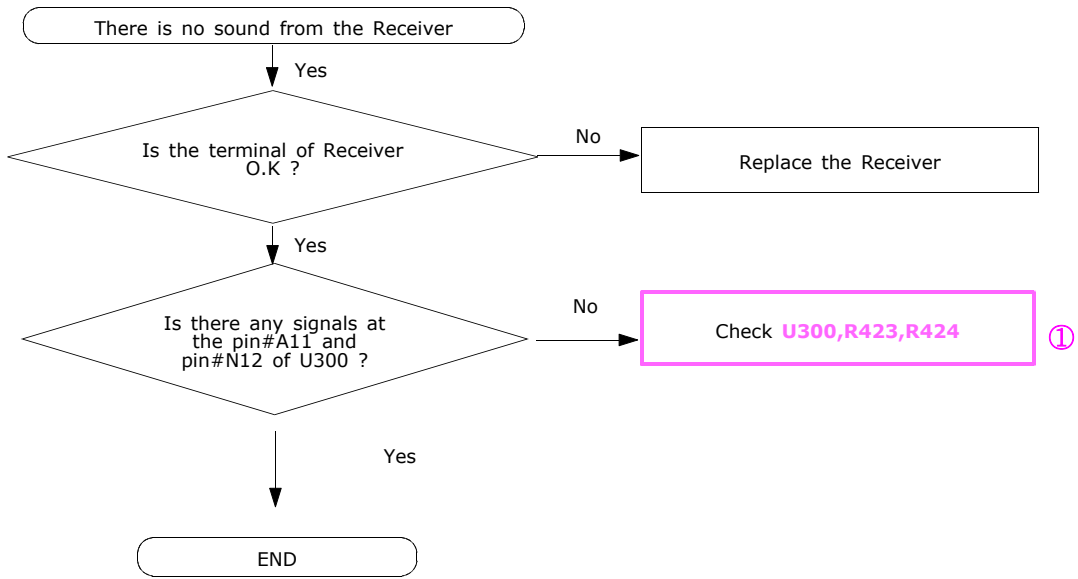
There is no sound from the Receiver

Yes

Is the terminal of Receiver O.K ?

No

Replace the Receiver

Yes

Is there any signals at the pin#A11 and pin#N12 of U300 ?

No

Check U300,R423,R424

①

Yes

END